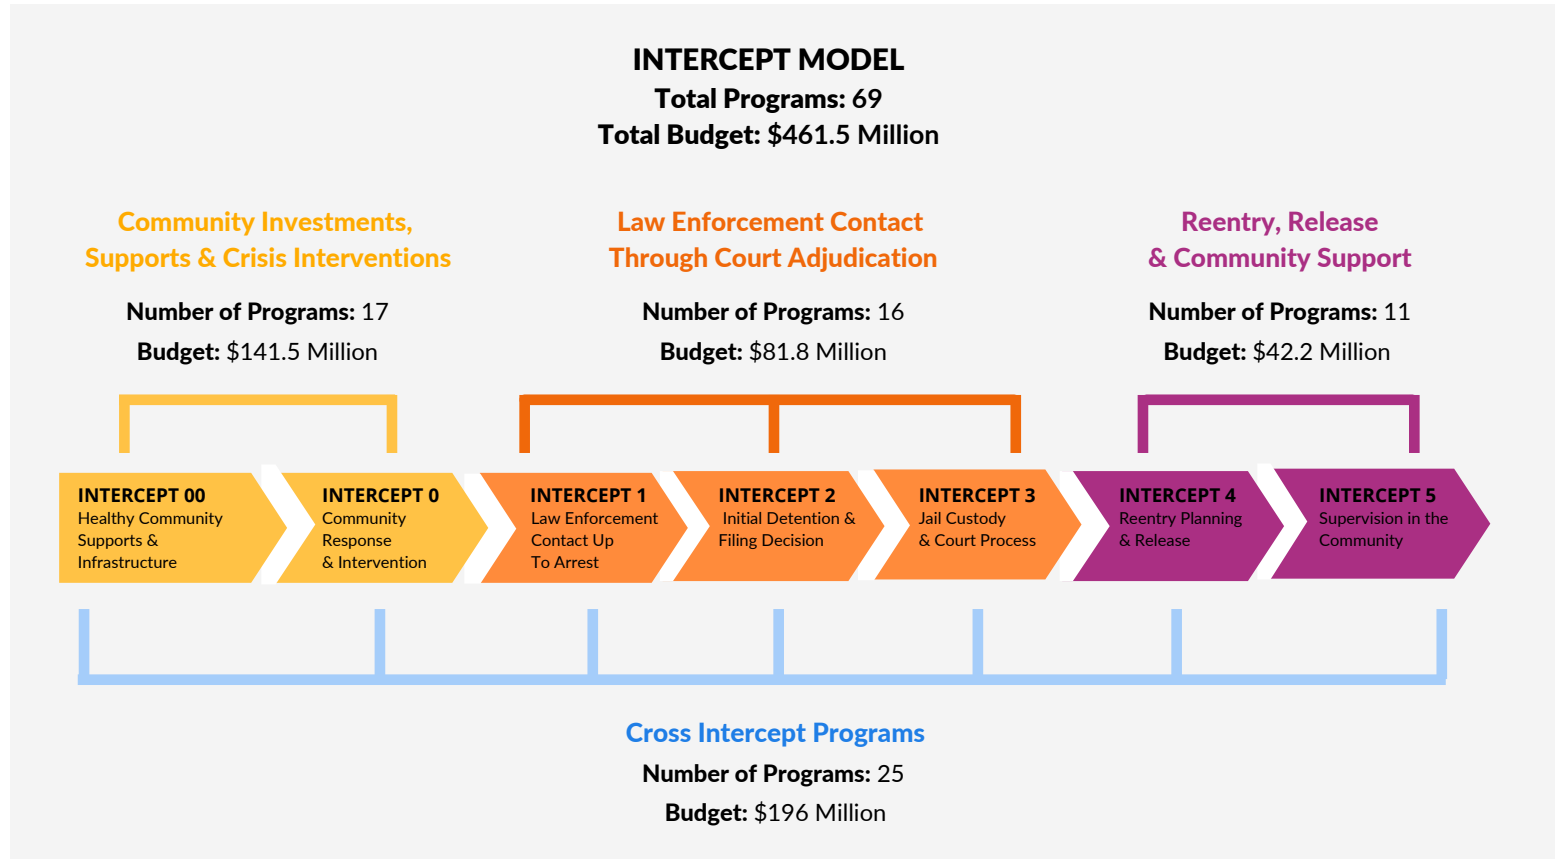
INTERCEPT MODEL
Total Programs: 69
Total Budget: $461.5 Million

Community Investments, Supports & Crisis Interventions
Number of Programs: 17
Budget: $141.5 Million

Law Enforcement Contact Through Court Adjudication
Number of Programs: 16
Budget: $81.8 Million

Reentry, Release & Community Support
Number of Programs: 11
Budget: $42.2 Million

INTERCEPT 00
Healthy Community Supports & Infrastructure

INTERCEPT 0
Community Response & Intervention

INTERCEPT 1
Law Enforcement Contact Up To Arrest

INTERCEPT 2
Initial Detention & Filing Decision

INTERCEPT 3
Jail Custody & Court Process

INTERCEPT 4
Reentry Planning & Release

INTERCEPT 5
Supervision in the Community

Cross Intercept Programs
Number of Programs: 25
Budget: $196 Million